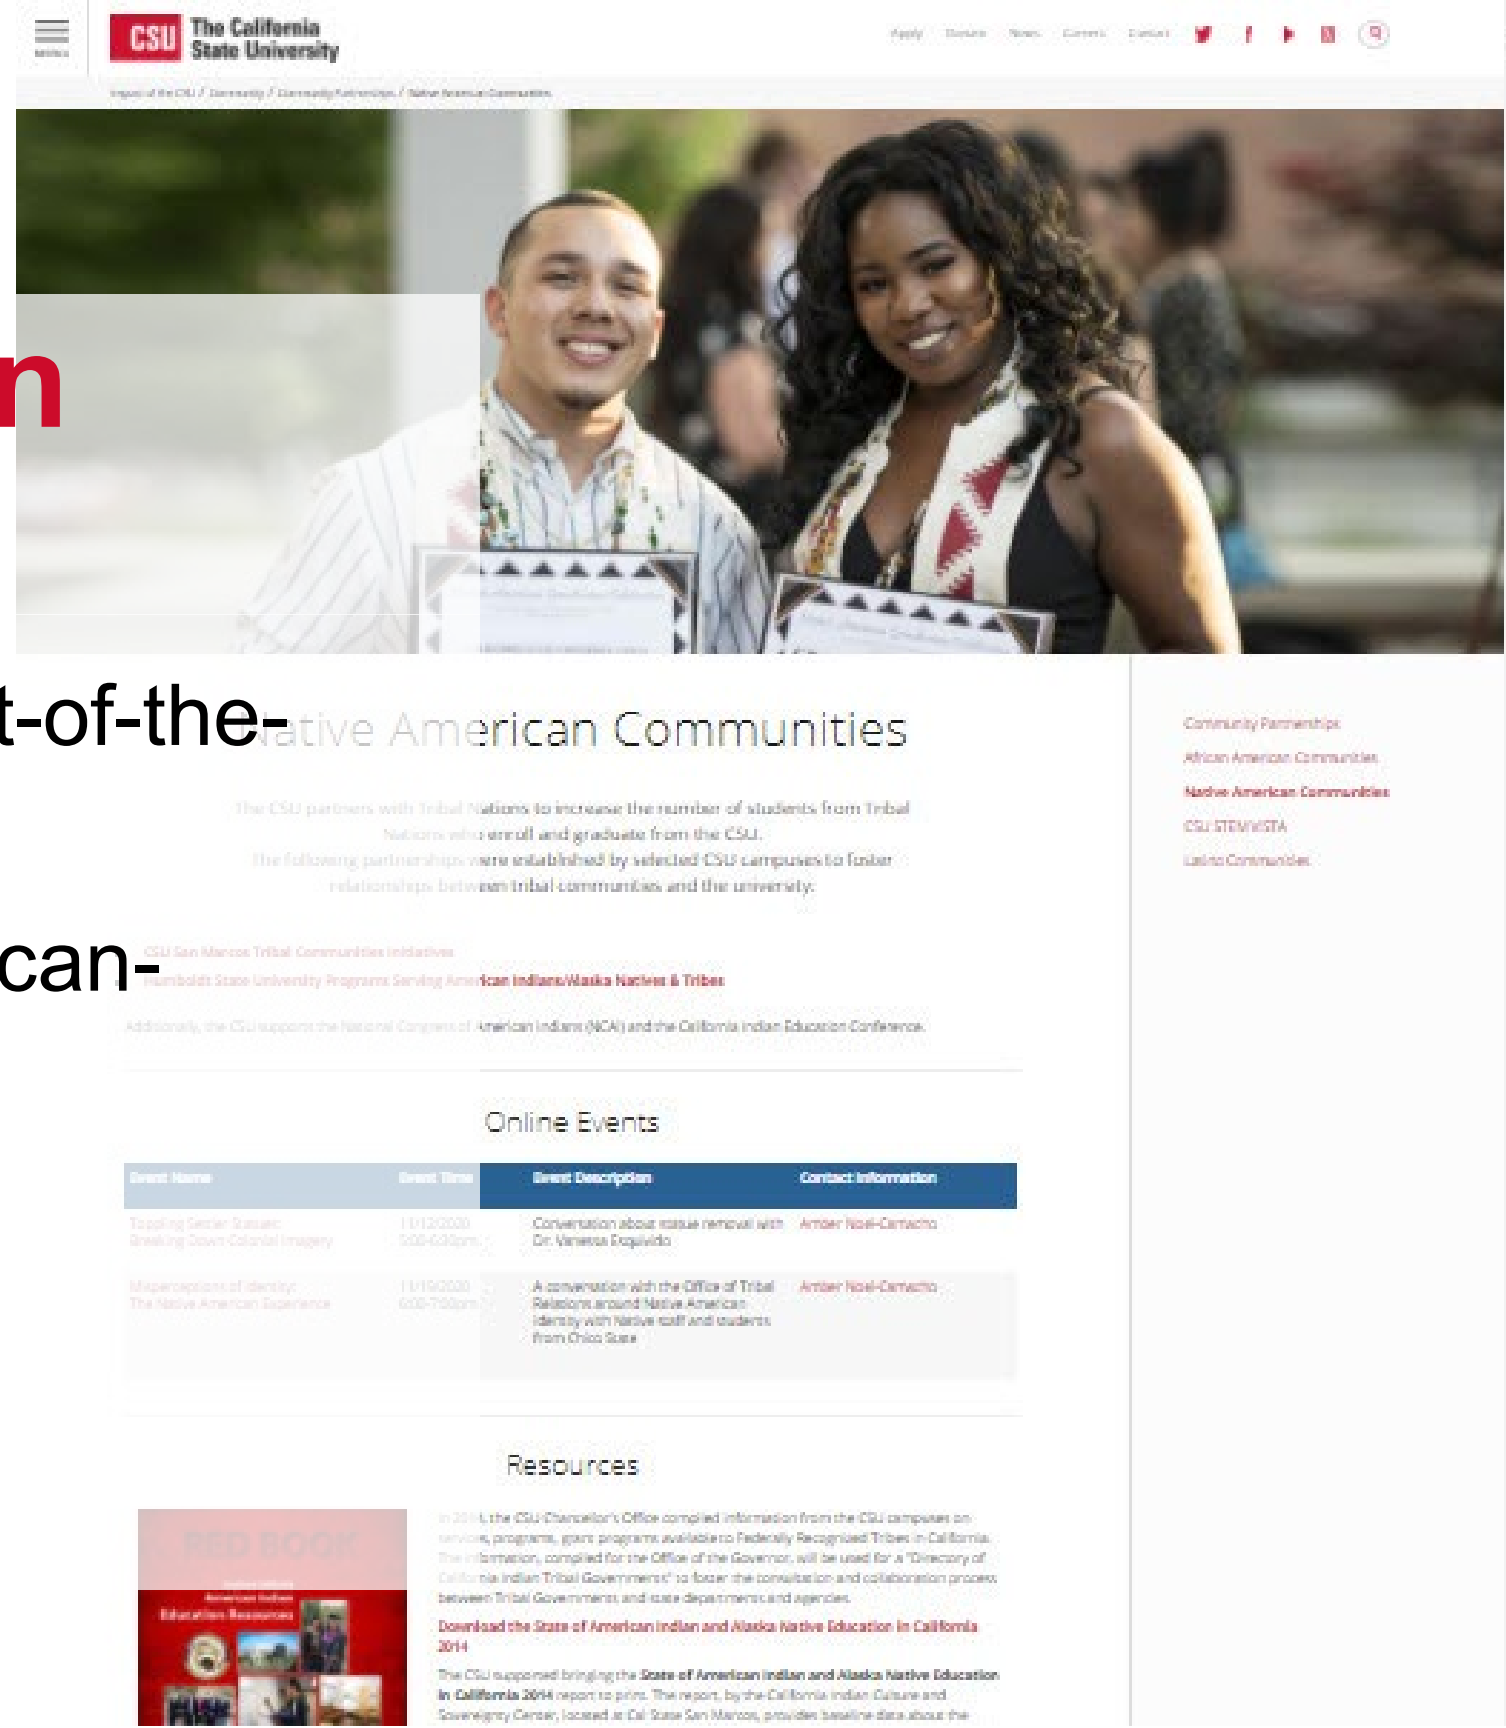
MENU

CSU The California State University

Apply Donate News Careers Contact

Impact of the CSU / Community / Community Partnerships / Native American Communities

n

t-of-the-Native American Communities

The CSU partners with Tribal Nations to increase the number of students from Tribal Nations who enroll and graduate from the CSU.

The following partnerships were established by selected CSU campuses to foster relationships between tribal communities and the university:

can-

CSU San Marcos Tribal Communities Initiatives
Humboldt State University Programs Serving American Indians/Alaska Natives & Tribes

Additionally, the CSU supports the National Congress of American Indians (NCAI) and the California Indian Education Conference.

Community Partnerships
African American Communities
Native American Communities
CSU STEM VISTA
Latino Communities

Online Events

| Event Name | Event Time | Event Description | Contact Information |
|---|---|---|---|
| Toppling Settler Statues: Breaking Down Colonial Imagery | 11/12/2020 5:00-6:30pm | Conversation about statue removal with Dr. Vanessa Esquivido | Amber Noel-Camacho |
| Misperceptions of Identity: The Native American Experience | 11/19/2020 6:00-7:00pm | A conversation with the Office of Tribal Relations around Native American identity with Native staff and students from Chico State | Amber Noel-Camacho |

Resources

RED BOOK

American Indian Education Resources

In 2014, the CSU Chancellor's Office compiled information from the CSU campuses on services, programs, grant programs available to Federally Recognized Tribes in California. The information, compiled for the Office of the Governor, will be used for a "Directory of California Indian Tribal Governments" to foster the consultation and collaboration process between Tribal Governments and state departments and agencies.

Download the State of American Indian and Alaska Native Education in California 2014

The CSU supported bringing the State of American Indian and Alaska Native Education in California 2014 report to print. The report, by the California Indian Culture and Sovereignty Center, located at Cal State San Marcos, provides baseline data about the